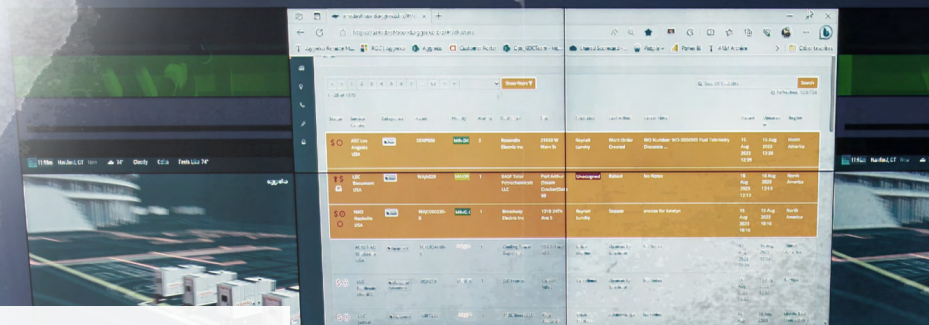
11:56am Hartford, CT 74° Cloudy Feels Like 74°

Show Filters

Search

NTI Number: WO-0000088 Fuel Telemetry Discussion

15 Aug 2023 12:39

16 Aug 2023 13:25

North America

Unassigned

Stated

No Notes

16 Aug 2023 12:12

Scheduled

Submit

access for tuesday

16 Aug 2023 10:16

North America

11:56am Hartford, CT 74°